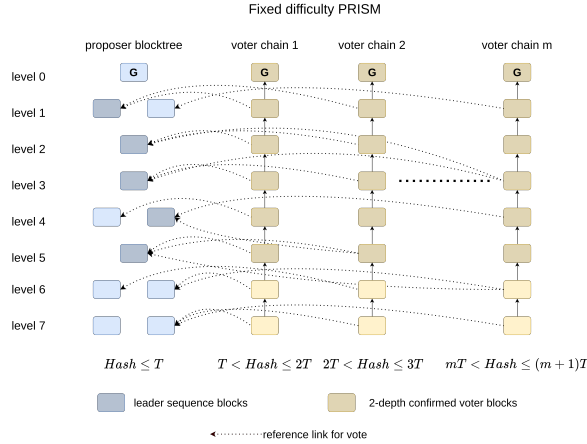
Fixed difficulty PRISM

proposer blocktree

voter chain 1

voter chain 2

voter chain m

level 0

G

G

G

G

level 1

level 2

level 3

level 4

level 5

level 6

level 7

$Hash \leq T$

$T < Hash \leq 2T$

$2T < Hash \leq 3T$

$mT < Hash \leq (m+1)T$

leader sequence blocks

2-depth confirmed voter blocks

reference link for vote